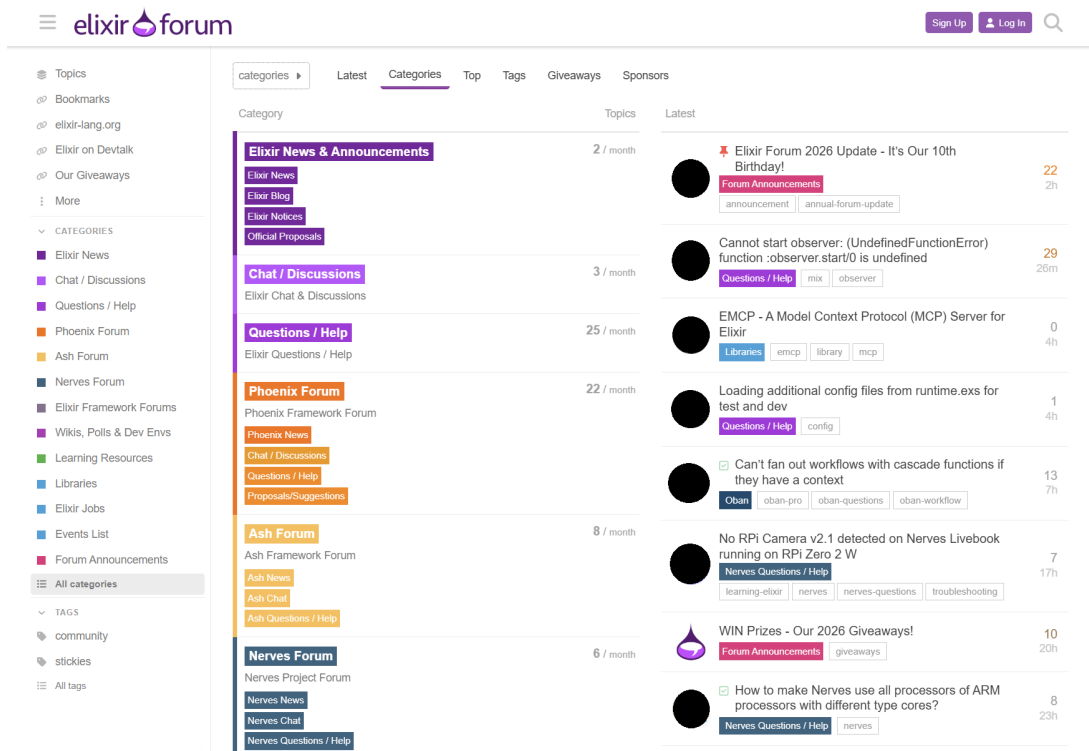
elixir forum

Sign Up Log In

Topics
Bookmarks
elixir-lang.org
Elixir on Devtalk
Our Giveaways
More

CATEGORIES
Elixir News
Chat / Discussions
Questions / Help
Phoenix Forum
Ash Forum
Nerves Forum
Elixir Framework Forums
Wikis, Polls & Dev Envs
Learning Resources
Libraries
Elixir Jobs
Events List
Forum Announcements
All categories

TAGS
community
stickies
All tags

categories Latest Categories Top Tags Giveaways Sponsors

| Category | Topics |
|---|---|
| Elixir News & Announcements Elixir News Elixir Blog Elixir Notices Official Proposals | 2 / month |
| Chat / Discussions Elixir Chat & Discussions | 3 / month |
| Questions / Help Elixir Questions / Help | 25 / month |
| Phoenix Forum Phoenix Framework Forum Phoenix News Chat / Discussions Questions / Help Proposals/Suggestions | 22 / month |
| Ash Forum Ash Framework Forum Ash News Ash Chat Ash Questions / Help | 8 / month |
| Nerves Forum Nerves Project Forum Nerves News Nerves Chat Nerves Questions / Help | 6 / month |

Latest

Elixir Forum 2026 Update - It's Our 10th Birthday!
Forum Announcements announcement annual-forum-update
22 2h

Cannot start observer: (UndefinedFunctionError) function :observer.start/0 is undefined
Questions / Help mix observer
29 26m

EMCP - A Model Context Protocol (MCP) Server for Elixir
Libraries emcp library mcp
0 4h

Loading additional config files from runtime.exs for test and dev
Questions / Help config
1 4h

Can't fan out workflows with cascade functions if they have a context
Oban oban-pro oban-questions oban-workflow
13 7h

No RPi Camera v2.1 detected on Nerves Livebook running on RPi Zero 2 W
Nerves Questions / Help learning-elixir nerves nerves-questions troubleshooting
7 17h

WIN Prizes - Our 2026 Giveaways!
Forum Announcements giveaways
10 20h

How to make Nerves use all processors of ARM processors with different type cores?
Nerves Questions / Help nerves
8 23h